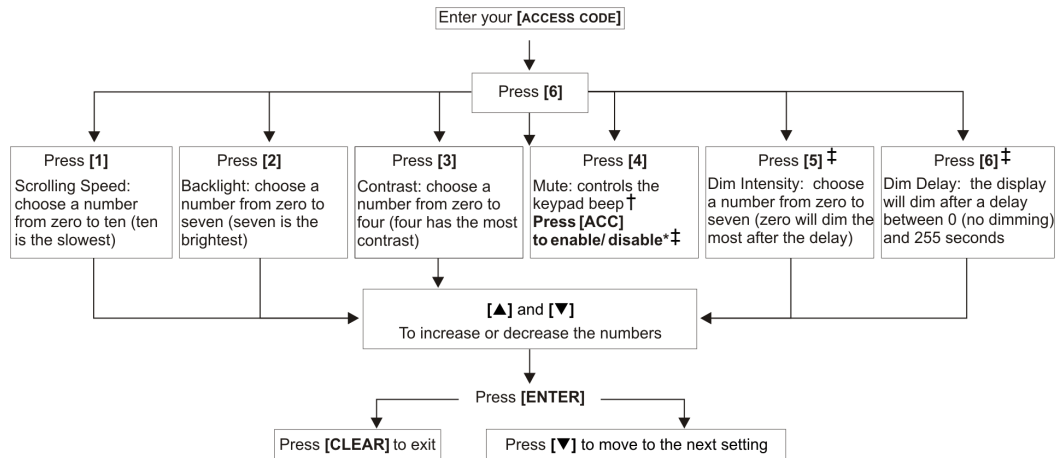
Enter your **[ACCESS CODE]**

Press **[6]**

Press **[1]**
Scrolling Speed: choose a number from zero to ten (ten is the slowest)

Press **[2]**
Backlight: choose a number from zero to seven (seven is the brightest)

Press **[3]**
Contrast: choose a number from zero to four (four has the most contrast)

Press **[4]**
Mute: controls the keypad beep†
**Press [ACC] to enable/ disable***‡

Press **[5]**‡
Dim Intensity: choose a number from zero to seven (zero will dim the most after the delay)

Press **[6]**‡
Dim Delay: the display will dim after a delay between 0 (no dimming) and 255 seconds

**[▲]** and **[▼]**
To increase or decrease the numbers

Press **[ENTER]**

Press **[CLEAR]** to exit

Press **[▼]** to move to the next setting